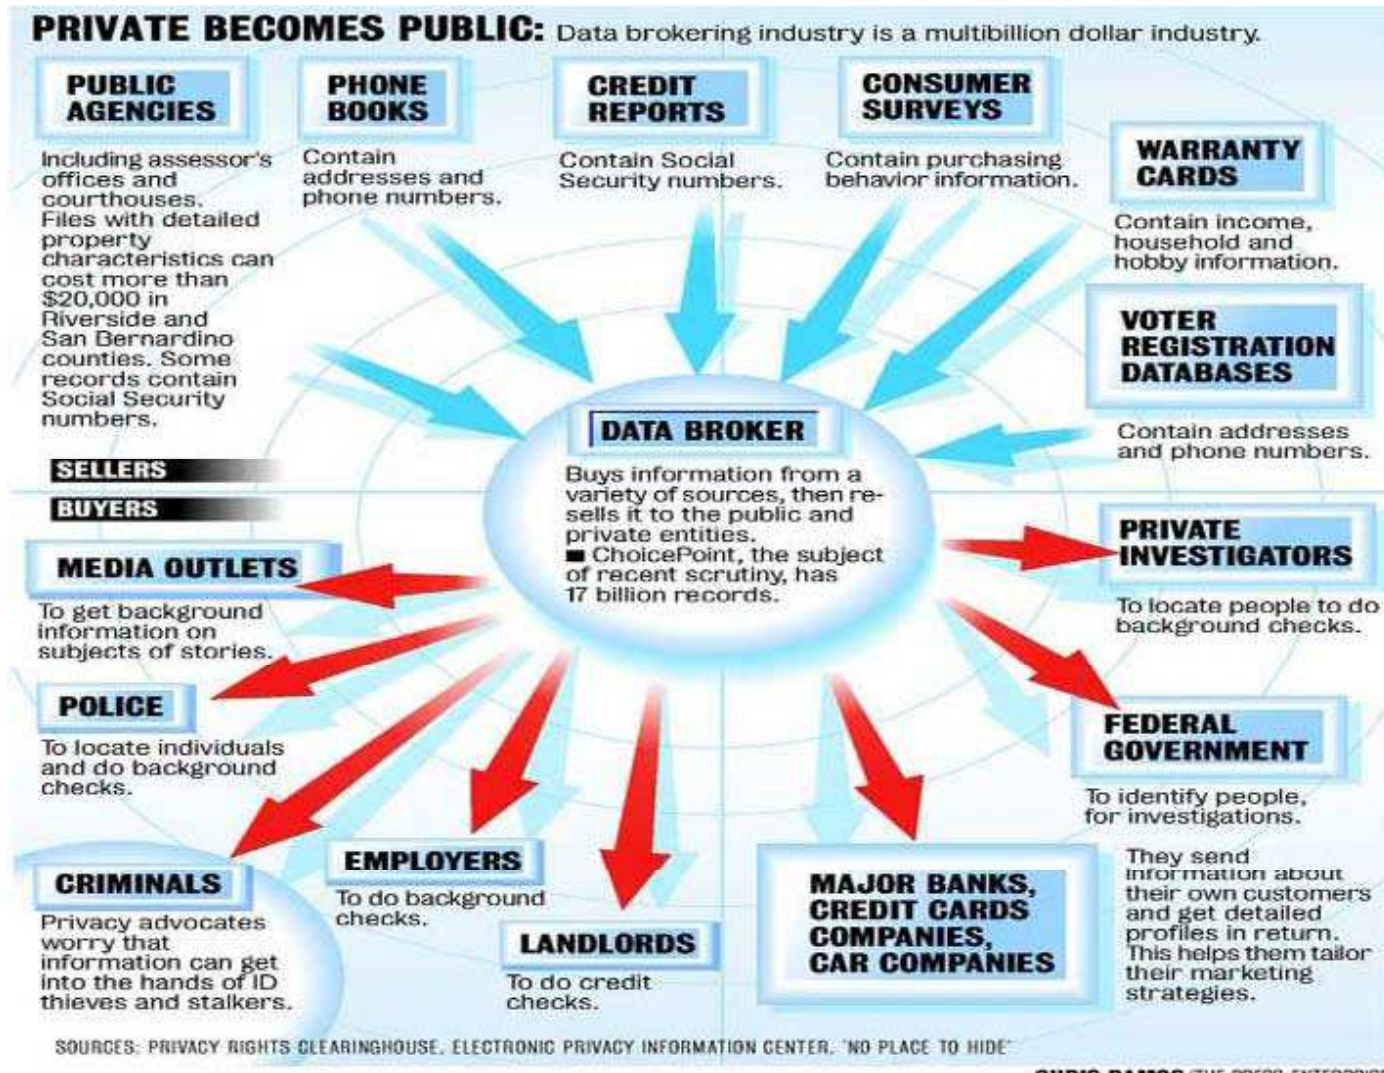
PRIVATE BECOMES PUBLIC: Data brokering industry is a multibillion dollar industry.

PUBLIC AGENCIES

Including assessor's offices and courthouses. Files with detailed property characteristics can cost more than $20,000 in Riverside and San Bernardino counties. Some records contain Social Security numbers.

PHONE BOOKS

Contain addresses and phone numbers.

CREDIT REPORTS

Contain Social Security numbers.

CONSUMER SURVEYS

Contain purchasing behavior information.

WARRANTY CARDS

Contain income, household and hobby information.

VOTER REGISTRATION DATABASES

Contain addresses and phone numbers.

SELLERS

BUYERS

DATA BROKER

Buys information from a variety of sources, then resells it to the public and private entities.
■ ChoicePoint, the subject of recent scrutiny, has 17 billion records.

MEDIA OUTLETS

To get background information on subjects of stories.

POLICE

To locate individuals and do background checks.

CRIMINALS

Privacy advocates worry that information can get into the hands of ID thieves and stalkers.

EMPLOYERS

To do background checks.

LANDLORDS

To do credit checks.

MAJOR BANKS, CREDIT CARDS COMPANIES, CAR COMPANIES

They send information about their own customers and get detailed profiles in return. This helps them tailor their marketing strategies.

PRIVATE INVESTIGATORS

To locate people to do background checks.

FEDERAL GOVERNMENT

To identify people, for investigations.

SOURCES: PRIVACY RIGHTS CLEARINGHOUSE, ELECTRONIC PRIVACY INFORMATION CENTER, 'NO PLACE TO HIDE'

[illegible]